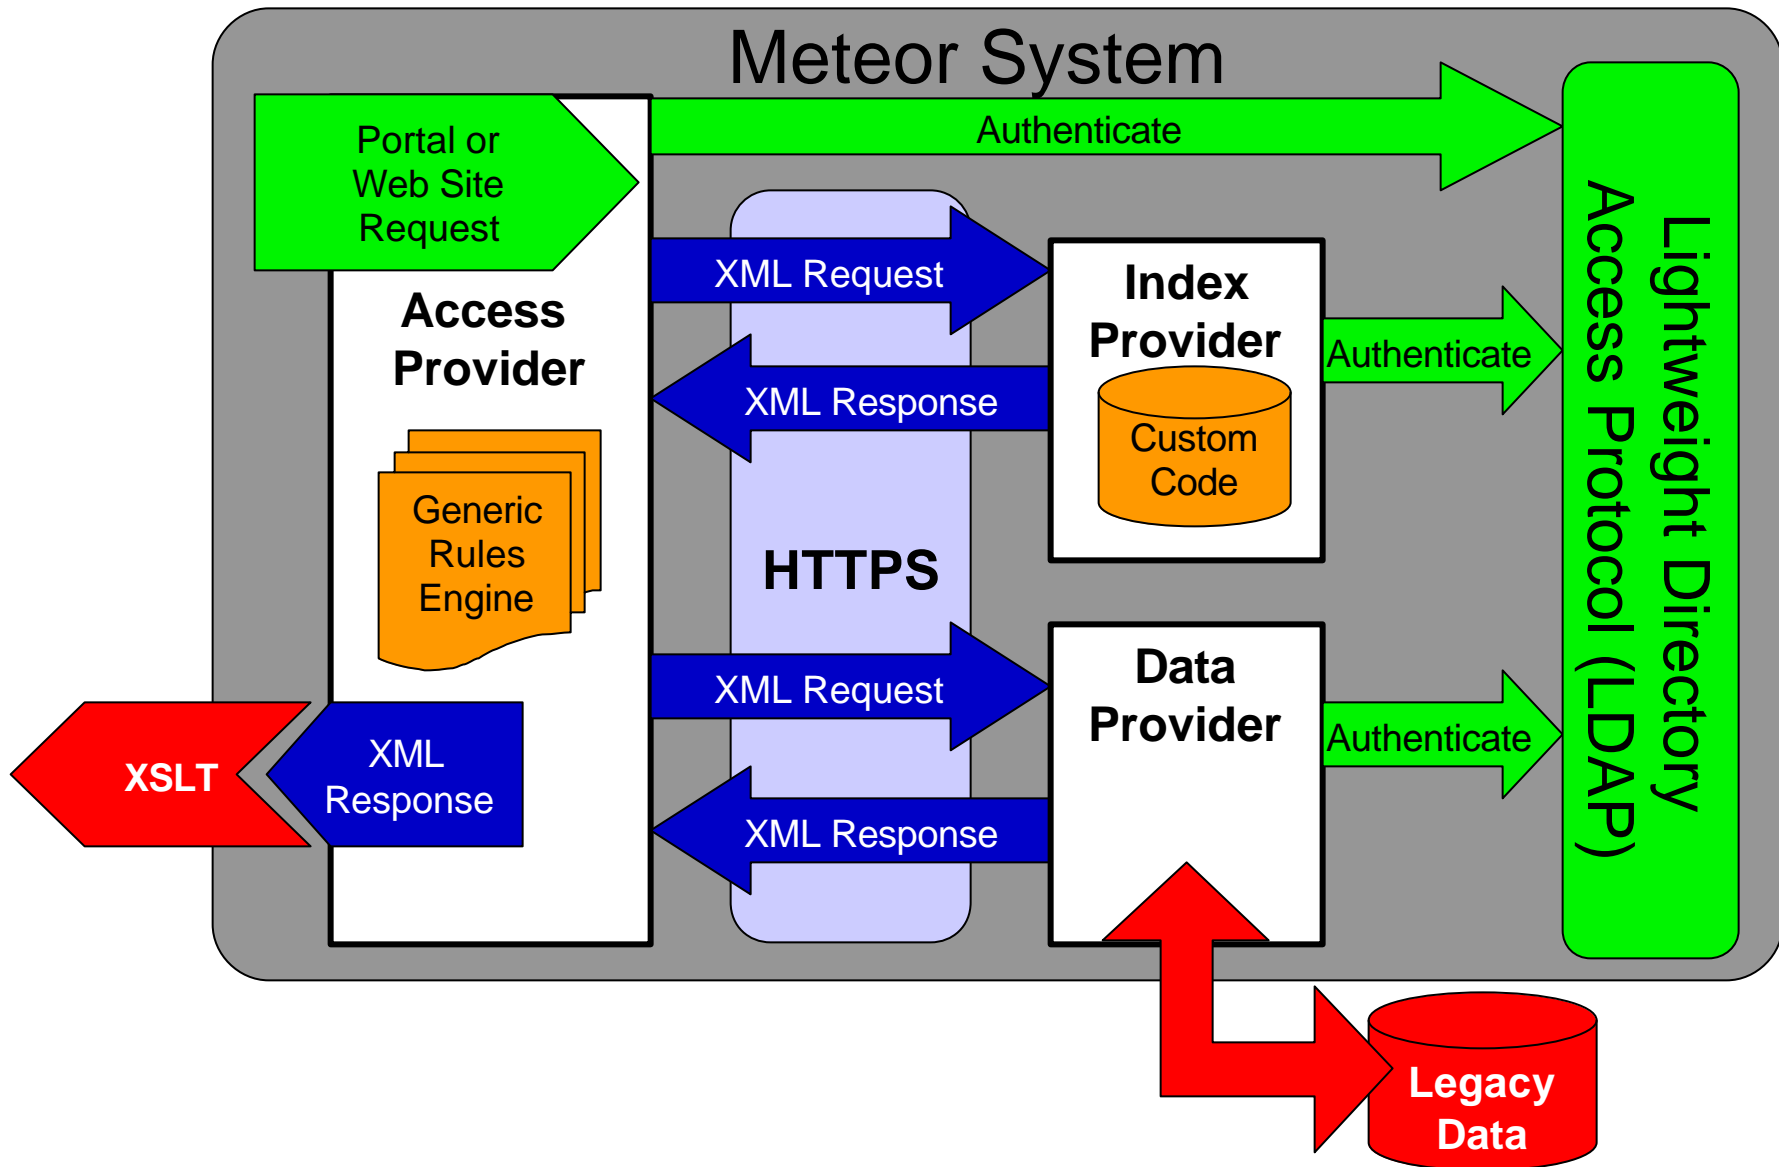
Meteor System

Portal or Web Site Request

Authenticate

Access Provider

Generic Rules Engine

XML Request

XML Response

HTTPS

XML Request

XML Response

Index Provider

Custom Code

Authenticate

Data Provider

Authenticate

Lightweight Directory Access Protocol (LDAP)

XSLT

XML Response

Legacy Data